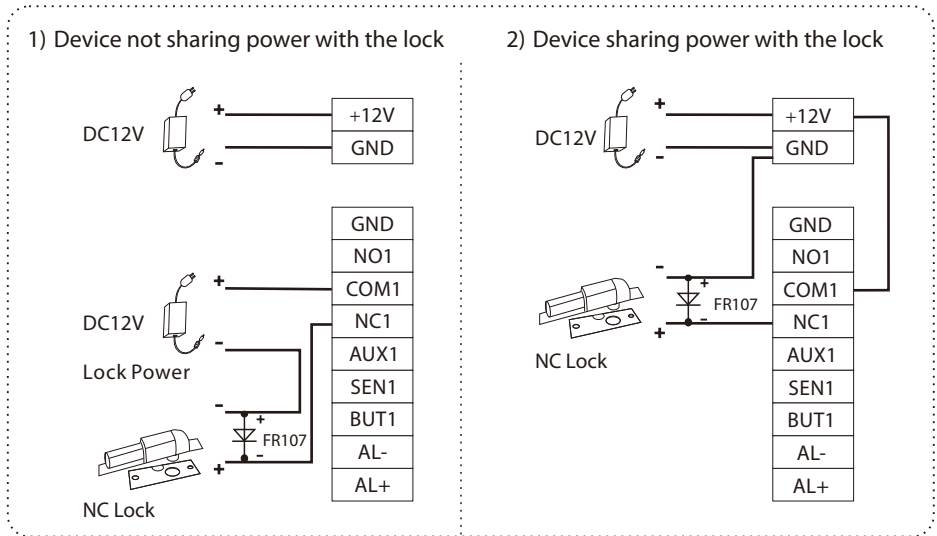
1) Device not sharing power with the lock

DC12V

+

-

+12V

GND

GND

NO1

COM1

NC1

AUX1

SEN1

BUT1

AL-

AL+

DC12V

Lock Power

+

-

-

+

+

-

FR107

NC Lock

2) Device sharing power with the lock

DC12V

+

-

+12V

GND

GND

NO1

COM1

NC1

AUX1

SEN1

BUT1

AL-

AL+

-

+

+

-

FR107

NC Lock